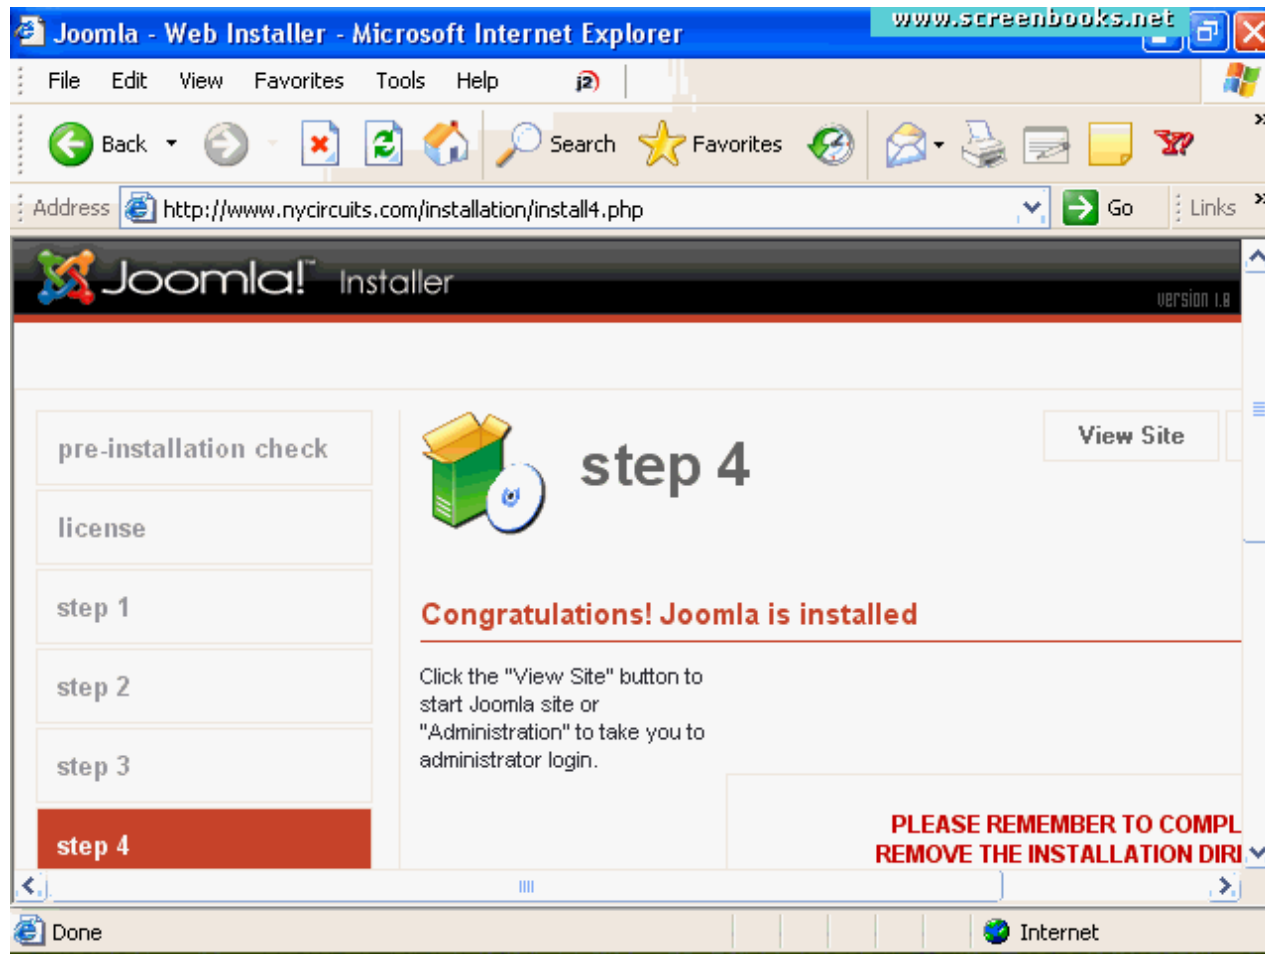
Joomla - Web Installer - Microsoft Internet Explorer
www.screenbooks.net

File Edit View Favorites Tools Help

Back Search Favorites

Address http://www.nycircuits.com/installation/install4.php Go Links

Joomla! Installer
version 1.0

pre-installation check

license

step 1

step 2

step 3

step 4

step 4

View Site

Congratulations! Joomla is installed

Click the "View Site" button to start Joomla site or "Administration" to take you to administrator login.

PLEASE REMEMBER TO COMPL
REMOVE THE INSTALLATION DIRI

Done

Internet